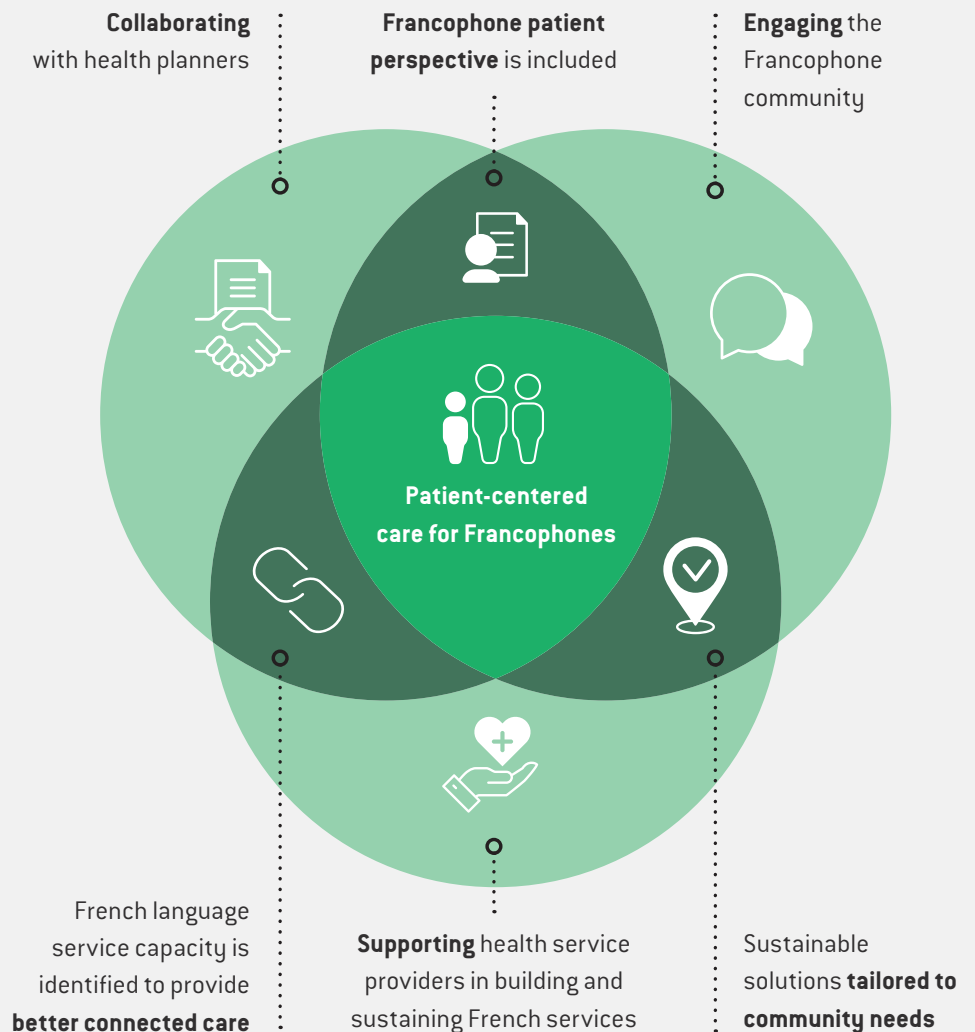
**Collaborating** with health planners

**Francophone patient perspective** is included

**Engaging** the Francophone community

Patient-centered care for Francophones

French language service capacity is identified to provide **better connected care**

**Supporting** health service providers in building and sustaining French services

Sustainable solutions **tailored to community needs**